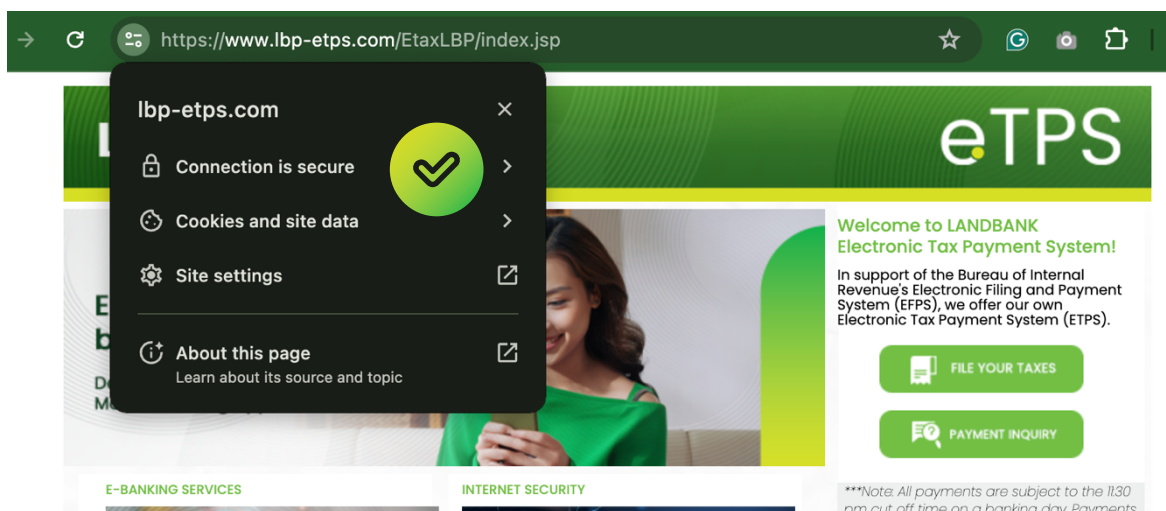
https://www.lbp-etps.com/EtaxLBP/index.jsp

lbp-etps.com

Connection is secure

Cookies and site data

Site settings

About this page
Learn about its source and topic

eTPS

Welcome to LANDBANK Electronic Tax Payment System!

In support of the Bureau of Internal Revenue's Electronic Filing and Payment System (EFPS), we offer our own Electronic Tax Payment System (ETPS).

FILE YOUR TAXES

PAYMENT INQUIRY

E-BANKING SERVICES

INTERNET SECURITY

***Note: All payments are subject to the 11:30 pm cut off time on a banking day. Payments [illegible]